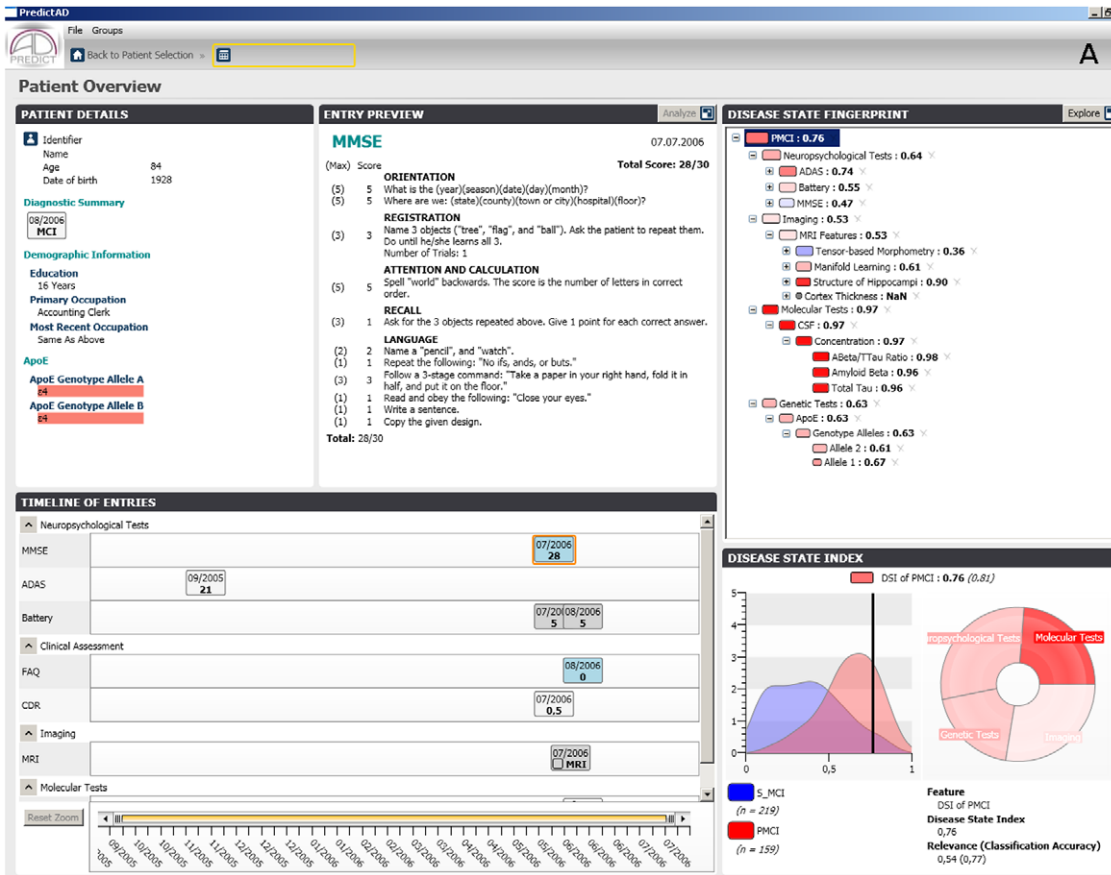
PredictAD

File Groups

Back to Patient Selection »

A

Patient Overview

PATIENT DETAILS

Identifier
Name
Age 84
Date of birth 1928

Diagnostic Summary

08/2006
MCI

Demographic Information

Education
16 Years
Primary Occupation
Accounting Clerk
Most Recent Occupation
Same As Above

ApoE

ApoE Genotype Allele A
ε4
ApoE Genotype Allele B
ε4

ENTRY PREVIEW

Analyze

MMSE 07.07.2006

(Max) Score Total Score: 28/30

ORIENTATION
(5) 5 What is the (year)(season)(date)(day)(month)?
(5) 5 Where are we: (state)(county)(town or city)(hospital)(floor)?

REGISTRATION
(3) 3 Name 3 objects ("tree", "flag", and "ball"). Ask the patient to repeat them. Do until he/she learns all 3. Number of Trials: 1

ATTENTION AND CALCULATION
(5) 5 Spell "world" backwards. The score is the number of letters in correct order.

RECALL
(3) 1 Ask for the 3 objects repeated above. Give 1 point for each correct answer.

LANGUAGE
(2) 2 Name a "pencil", and "watch".
(1) 1 Repeat the following: "No ifs, ands, or buts."
(3) 3 Follow a 3-stage command: "Take a paper in your right hand, fold it in half, and put it on the floor."
(1) 1 Read and obey the following: "Close your eyes."
(1) 1 Write a sentence.
(1) 1 Copy the given design.

Total: 28/30

DISEASE STATE FINGERPRINT

Explore

PMCI : 0.76
Neuropsychological Tests : 0.64
ADAS : 0.74
Battery : 0.55
MMSE : 0.47
Imaging : 0.53
MRI Features : 0.53
Tensor-based Morphometry : 0.36
Manifold Learning : 0.61
Structure of Hippocampi : 0.90
Cortex Thickness : NaN
Molecular Tests : 0.97
CSF : 0.97
Concentration : 0.97
ABeta/TTau Ratio : 0.98
Amyloid Beta : 0.96
Total Tau : 0.96
Genetic Tests : 0.63
ApoE : 0.63
Genotype Alleles : 0.63
Allele 2 : 0.61
Allele 1 : 0.67

TIMELINE OF ENTRIES

Neuropsychological Tests
MMSE 07/2006 28
ADAS 09/2005 21
Battery 07/20 5 08/2006 5
Clinical Assessment
FAQ 08/2006 0
CDR 07/2006 0.5
Imaging
MRI 07/2006 MRI
Molecular Tests

Reset Zoom

2005 09/2005 10/2005 10/2005 11/2005 12/2005 12/2005 12/2005 01/2006 02/2006 02/2006 03/2006 03/2006 04/2006 04/2006 05/2006 05/2006 06/2006 06/2006 06/2006 07/2006 07/2006 08/2006

DISEASE STATE INDEX

DSI of PMCI : 0.76 (0.81)

5
4
3
2
1
0
0 0,5 1

ropsychological Tests
Molecular Tests
Genetic Tests
Imaging

S_MCI
(n = 219)
PMCI
(n = 159)

Feature
DSI of PMCI
Disease State Index
0,76
Relevance (Classification Accuracy)
0,54 (0,77)